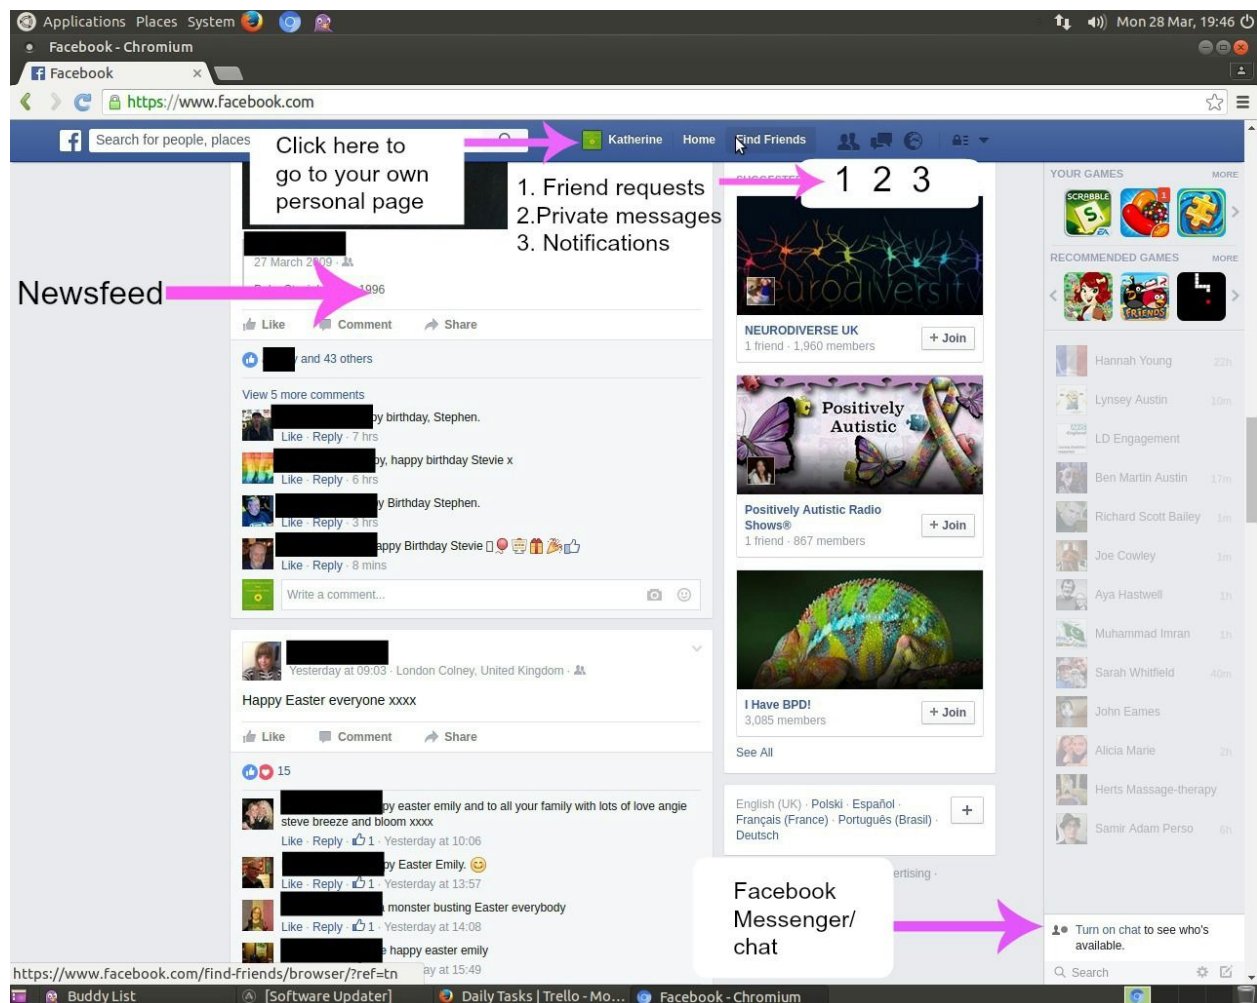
Applications Places System

Mon 28 Mar, 19:46

Facebook - Chromium

Facebook

https://www.facebook.com

Search for people, places

Click here to go to your own personal page

Katherine Home Find Friends

1. Friend requests
2.Private messages
3. Notifications

1 2 3

Newsfeed

27 March 2009

1996

Like Comment Share

and 43 others

View 5 more comments

py birthday, Stephen.
Like · Reply · 7 hrs

y, happy birthday Stevie x
Like · Reply · 6 hrs

y Birthday Stephen.
Like · Reply · 3 hrs

appy Birthday Stevie
Like · Reply · 8 mins

Write a comment...

Yesterday at 09:03 · London Colney, United Kingdom

Happy Easter everyone xxxx

Like Comment Share

15

py easter emily and to all your family with lots of love angie steve breeze and bloom xxxx
Like · Reply · 1 · Yesterday at 10:06

py Easter Emily.
Like · Reply · 1 · Yesterday at 13:57

monster busting Easter everybody
Like · Reply · 1 · Yesterday at 14:08

e happy easter emily
ay at 15:49

https://www.facebook.com/find-friends/browser/?ref=tn

urodiversity

NEURODIVERSE UK
1 friend · 1,960 members
+ Join

Positively Autistic

Positively Autistic Radio Shows®
1 friend · 867 members
+ Join

I Have BPD!
3,085 members
+ Join

See All

English (UK) · Polski · Español · Français (France) · Português (Brasil) · Deutsch

ertising ·

Facebook Messenger/ chat

YOUR GAMES MORE

SCRABBLE

RECOMMENDED GAMES MORE

FRIENDS

Hannah Young 22h
Lynsey Austin 10m
LD Engagement
Ben Martin Austin 17m
Richard Scott Bailey 1m
Joe Cowley 1m
Aya Hastwell 1h
Muhammad Imran 1h
Sarah Whitfield 40m
John Eames
Alicia Marie 2h
Herts Massage-therapy
Samir Adam Perso 6h

Turn on chat to see who's available.

Search

Buddy List [Software Updater] Daily Tasks | Trello - Mo... Facebook - Chromium